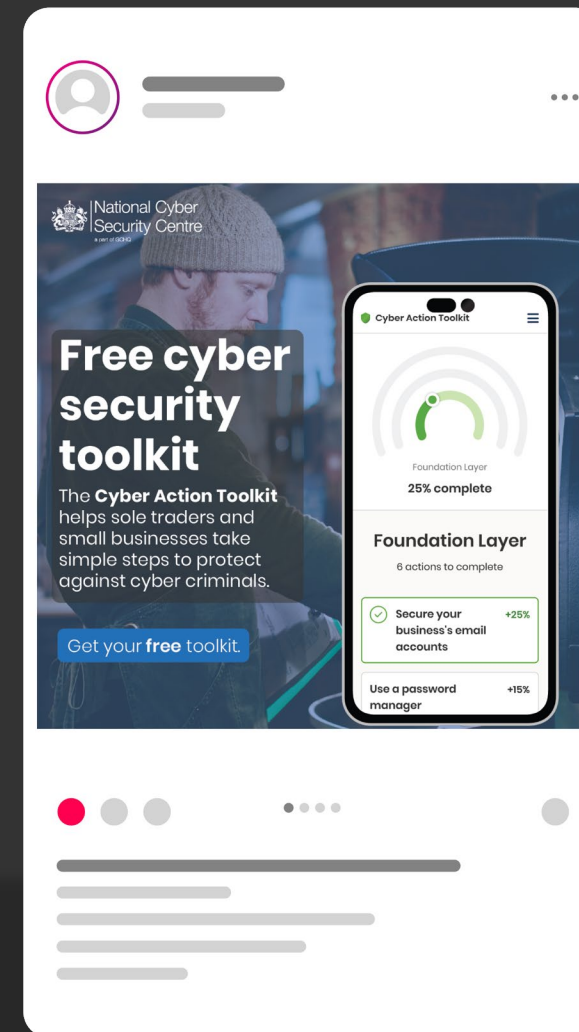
National Cyber Security Centre
a part of GCHQ

Free cyber security toolkit

The **Cyber Action Toolkit** helps sole traders and small businesses take simple steps to protect against cyber criminals.

Get your **free** toolkit.

Cyber Action Toolkit

Foundation Layer
25% complete

Foundation Layer
6 actions to complete

Secure your business's email accounts +25%

Use a password manager +15%